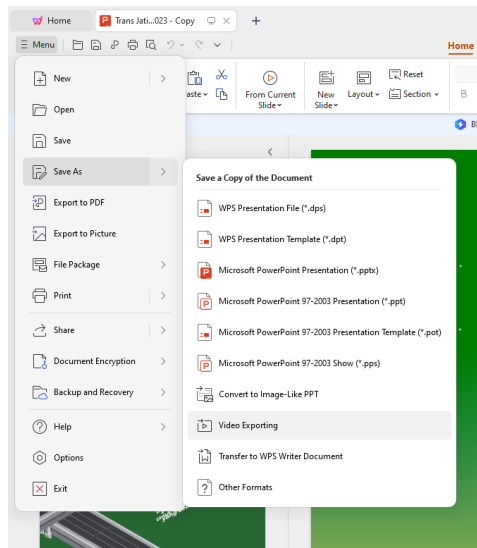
Home
Trans Jati...023 - Copy
+
Menu
Home
aste
From Current Slide
New Slide
Layout
Reset
Section
B
New
Open
Save
Save As
Export to PDF
Export to Picture
File Package
Print
Share
Document Encryption
Backup and Recovery
Help
Options
Exit
Save a Copy of the Document
WPS Presentation File (*.dps)
WPS Presentation Template (*.dpt)
Microsoft PowerPoint Presentation (*.pptx)
Microsoft PowerPoint 97-2003 Presentation (*.ppt)
Microsoft PowerPoint 97-2003 Presentation Template (*.pot)
Microsoft PowerPoint 97-2003 Show (*.pps)
Convert to Image-Like PPT
Video Exporting
Transfer to WPS Writer Document
Other Formats